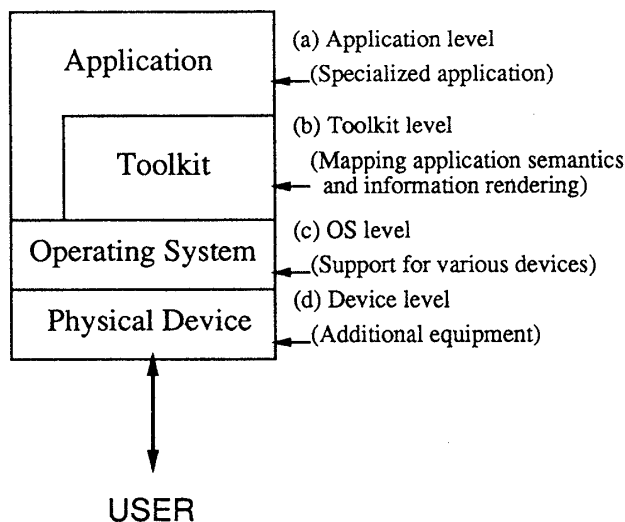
Application

Toolkit

Operating System

Physical Device

USER

(a) Application level
(Specialized application)

(b) Toolkit level
(Mapping application semantics and information rendering)

(c) OS level
(Support for various devices)

(d) Device level
(Additional equipment)